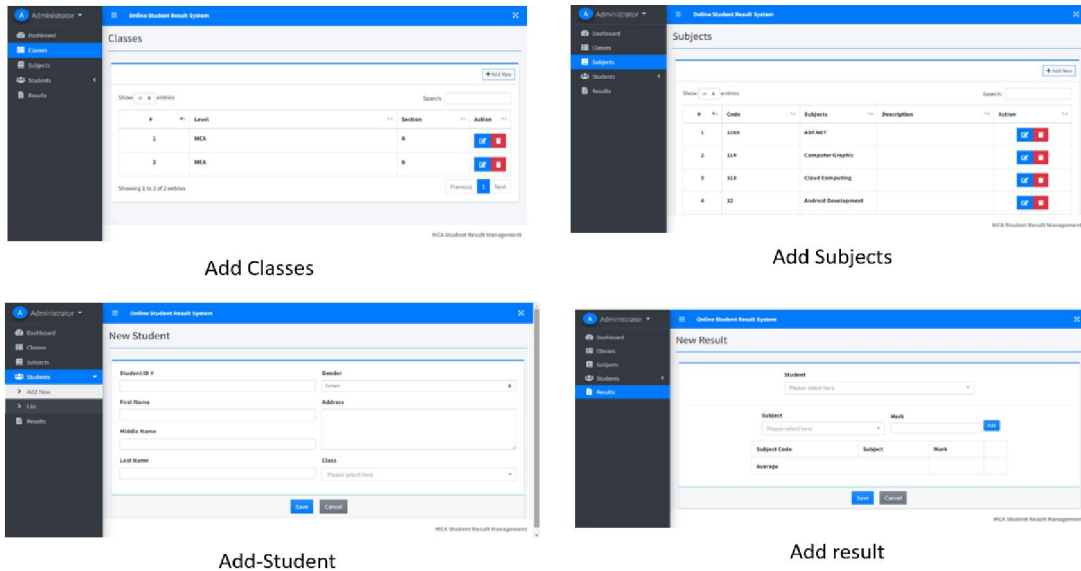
Administrator
Dashboard
Classes
Subjects
Students
Results

Online Student Result System

Classes

+ Add New

Show 10 entries

Search:

| # | Level | Section | Action |
|---|---|---|---|
| 1 | MCA | A | |
| 2 | MCA | b | |

Showing 1 to 2 of 2 entries

Previous 1 Next

MCA Student Result Management

Add Classes

Administrator
Dashboard
Classes
Subjects
Students
Results

Online Student Result System

Subjects

+ Add New

Show 10 entries

Search:

| # | Code | Subjects | Description | Action |
|---|---|---|---|---|
| 1 | 1203 | ASP.NET | | |
| 2 | 114 | Computer Graphic | | |
| 3 | 113 | Cloud Computing | | |
| 4 | 12 | Android Development | | |

MCA Student Result Management

Add Subjects

Administrator
Dashboard
Classes
Subjects
Students
Add New
List
Results

Online Student Result System

New Student

Student ID #
Gender
Female
First Name
Address
Middle Name
Last Name
Class
Please select here

Save Cancel

MCA Student Result Management

Add-Student

Administrator
Dashboard
Classes
Subjects
Students
Results

Online Student Result System

New Result

Student
Please select here

Subject
Please select here
Mark
Add

| Subject Code | Subject | Mark | |
|---|---|---|---|
| Avarage | | | |

Save Cancel

MCA Student Result Management

Add result